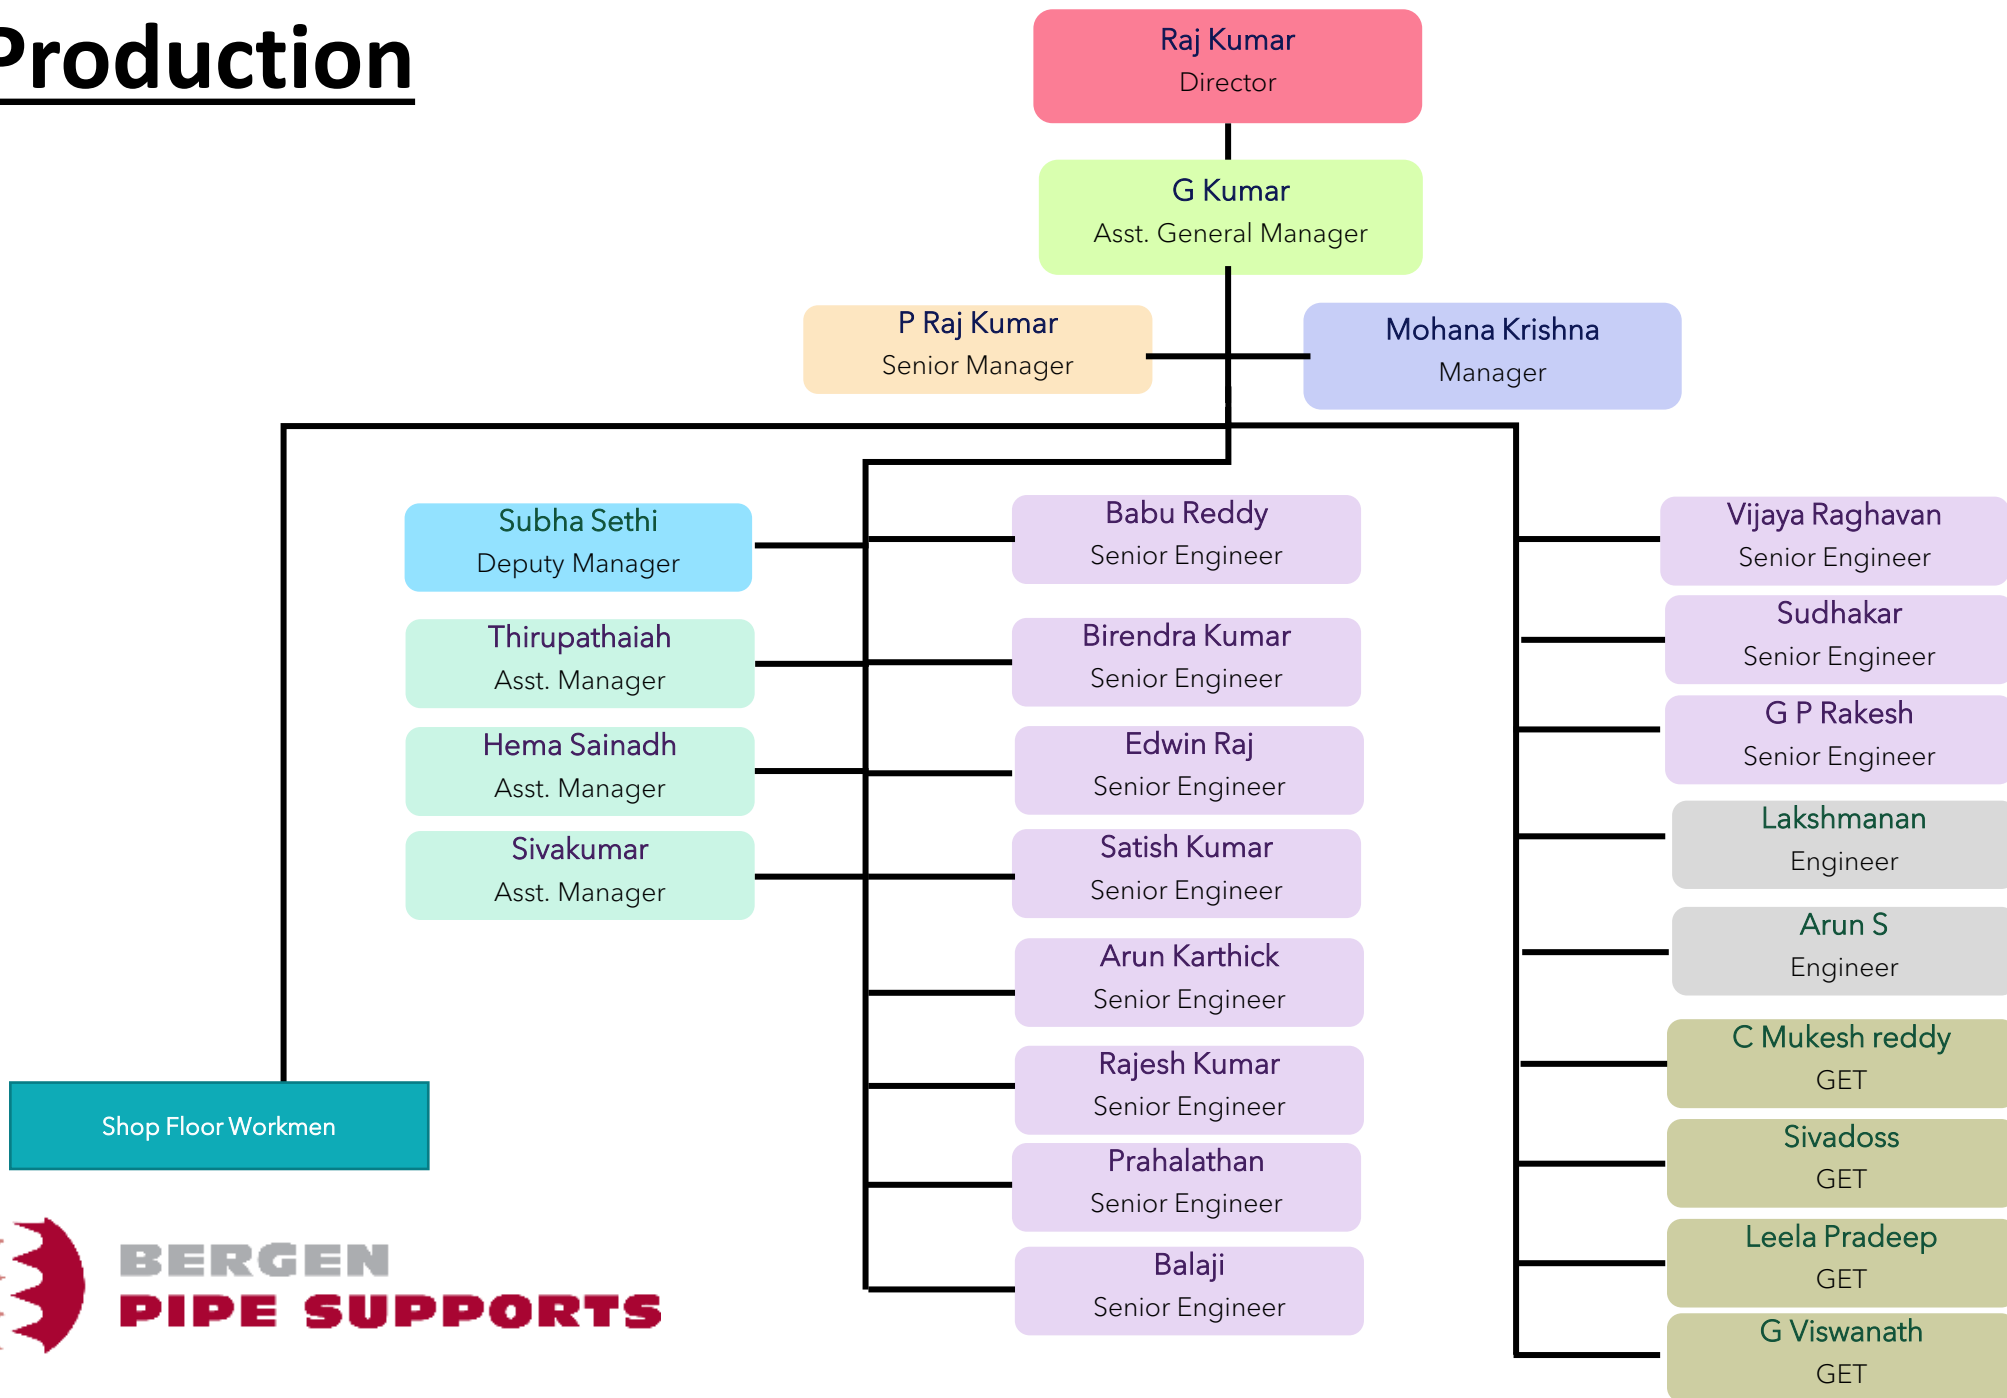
Production

Raj Kumar
Director

G Kumar
Asst. General Manager

P Raj Kumar
Senior Manager

Mohana Krishna
Manager

Subha Sethi
Deputy Manager

Thirupathaiah
Asst. Manager

Hema Sainadh
Asst. Manager

Sivakumar
Asst. Manager

Shop Floor Workmen

Babu Reddy
Senior Engineer

Birendra Kumar
Senior Engineer

Edwin Raj
Senior Engineer

Satish Kumar
Senior Engineer

Arun Karthick
Senior Engineer

Rajesh Kumar
Senior Engineer

Prahalathan
Senior Engineer

Balaji
Senior Engineer

Vijaya Raghavan
Senior Engineer

Sudhakar
Senior Engineer

G P Rakesh
Senior Engineer

Lakshmanan
Engineer

Arun S
Engineer

C Mukesh reddy
GET

Sivadoss
GET

Leela Pradeep
GET

G Viswanath
GET

BERGEN
PIPE SUPPORTS